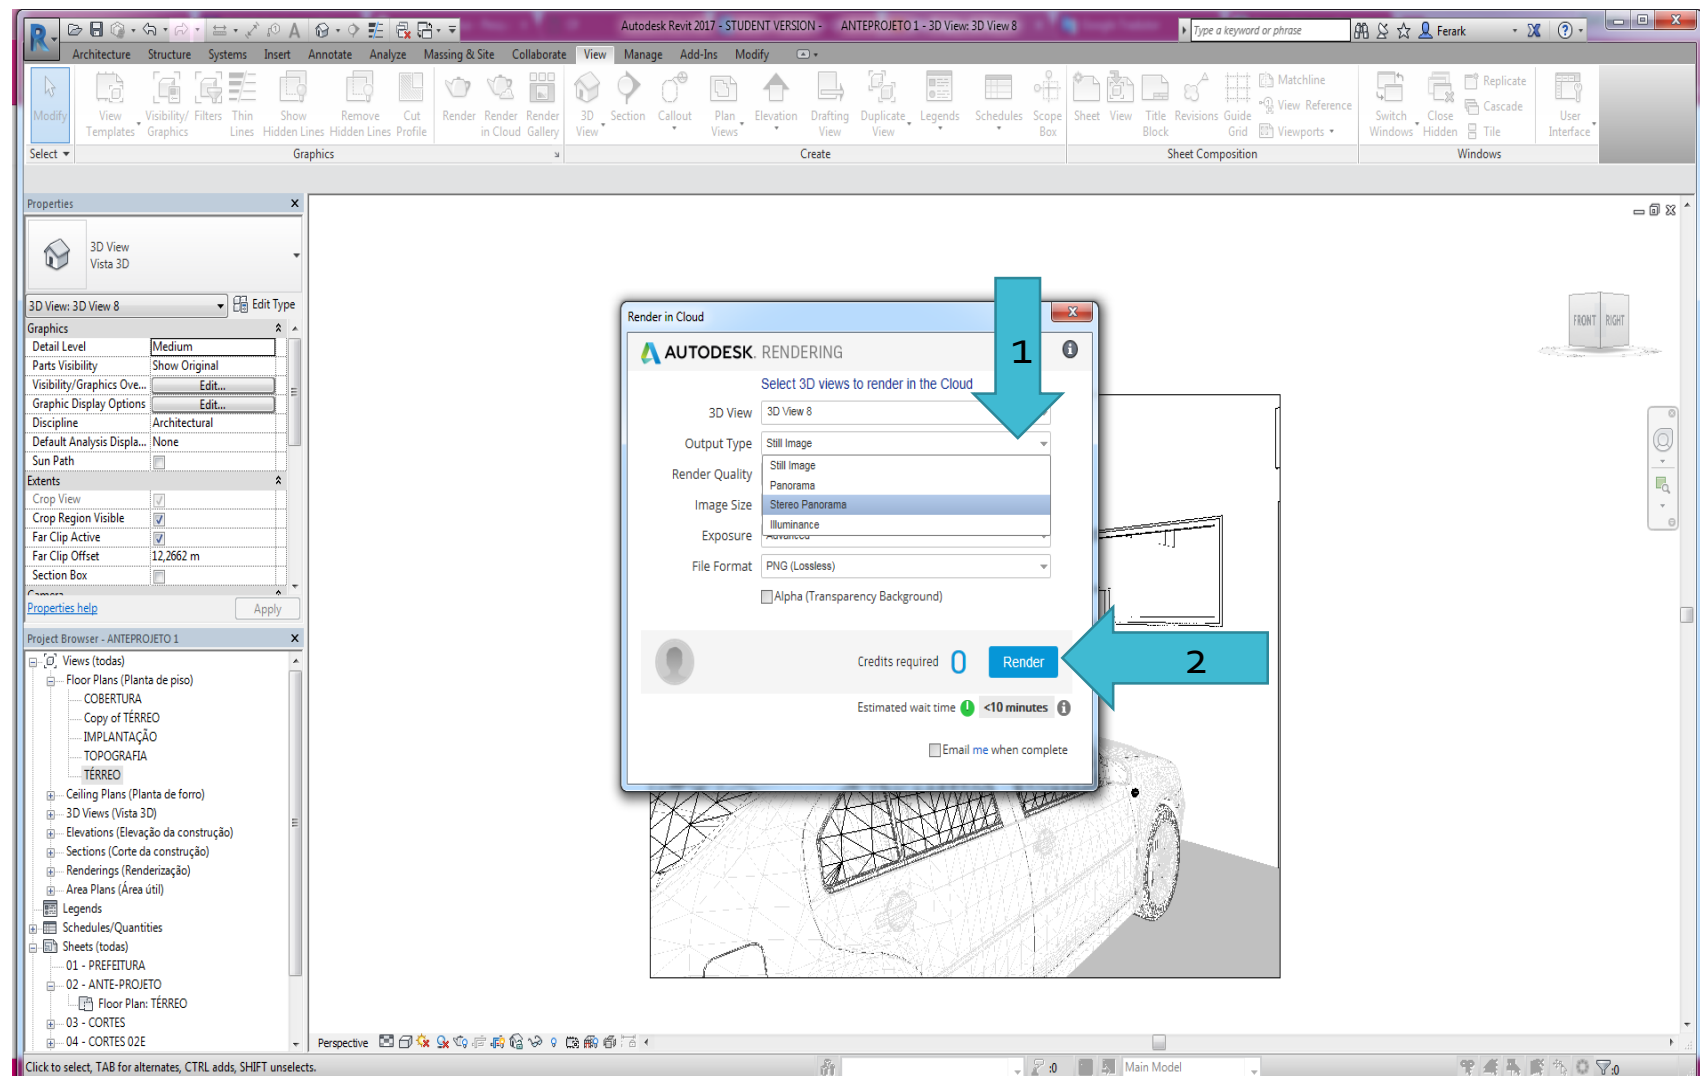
Autodesk Revit 2017 - STUDENT VERSION - ANTEPROJETO 1 - 3D View: 3D View 8

Type a keyword or phrase

Ferark

Architecture Structure Systems Insert Annotate Analyze Massing & Site Collaborate View Manage Add-Ins Modify

Modify

View Templates Visibility/ Graphics Filters Thin Lines Show Hidden Lines Remove Hidden Lines Cut Profile Render Render in Cloud Render Gallery 3D View Section Callout Plan Views Elevation Drafting View Duplicate View Legends Schedules Scope Box Sheet View Title Block Revisions Guide Grid Matchline View Reference Viewports Switch Windows Close Hidden Replicate Cascade Tile User Interface

Select Graphics Create Sheet Composition Windows

Properties

3D View
Vista 3D

3D View: 3D View 8 Edit Type

Graphics

| | |
|---|---|
| Detail Level | Medium |
| Parts Visibility | Show Original |
| Visibility/Graphics Ove... | Edit... |
| Graphic Display Options | Edit... |
| Discipline | Architectural |
| Default Analysis Displa... | None |
| Sun Path | |

Extents

| | |
|---|---|
| Crop View | |
| Crop Region Visible | |
| Far Clip Active | |
| Far Clip Offset | 12,2662 m |
| Section Box | |

Properties help Apply

Project Browser - ANTEPROJETO 1

Views (todas)
Floor Plans (Planta de piso)
COBERTURA
Copy of TÉRREO
IMPLANTAÇÃO
TOPOGRAFIA
TÉRREO
Ceiling Plans (Planta de forro)
3D Views (Vista 3D)
Elevations (Elevação da construção)
Sections (Corte da construção)
Renderings (Renderização)
Area Plans (Área útil)
Legends
Schedules/Quantities
Sheets (todas)
01 - PREFEITURA
02 - ANTE-PROJETO
Floor Plan: TÉRREO
03 - CORTES
04 - CORTES 02E

Render in Cloud

AUTODESK. RENDERING

Select 3D views to render in the Cloud

3D View 3D View 8
Output Type Still Image
Render Quality
Image Size
Exposure
File Format PNG (Lossless)

Still Image
Panorama
Stereo Panorama
Illuminance

Alpha (Transparency Background)

Credits required 0 Render

Estimated wait time <10 minutes

Email me when complete

1

2

FRONT RIGHT

Perspective

Click to select, TAB for alternates, CTRL adds, SHIFT unselects.

:0

Main Model

:0